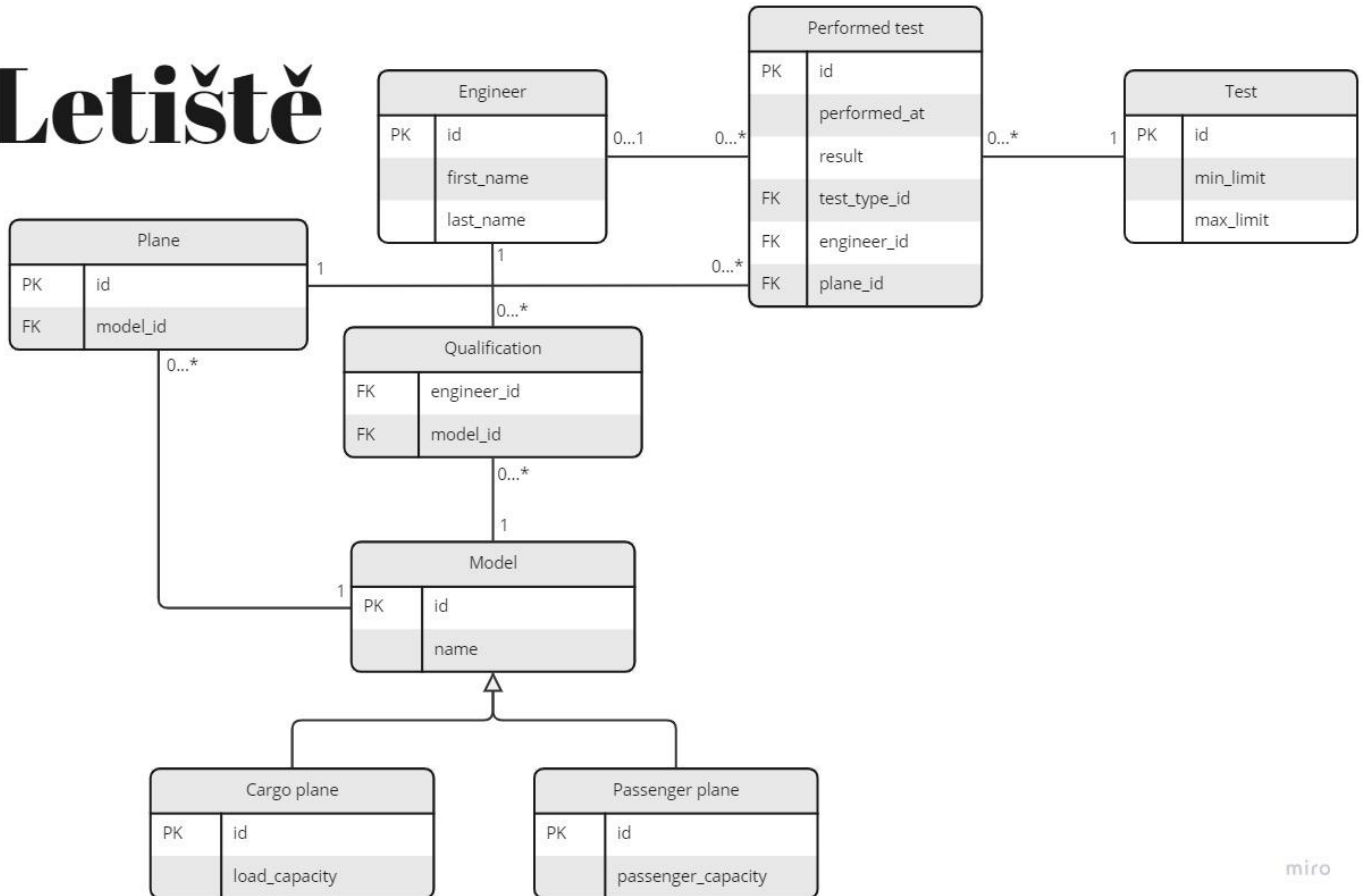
Letiště

Performed test

| | |
|---|---|
| PK | id |
| | performed_at |
| | result |
| FK | test_type_id |
| FK | engineer_id |
| FK | plane_id |

Engineer

| | |
|---|---|
| PK | id |
| | first_name |
| | last_name |

Test

| | |
|---|---|
| PK | id |
| | min_limit |
| | max_limit |

0...1
0...*
0...*
1

Plane

| | |
|---|---|
| PK | id |
| FK | model_id |

1
1
0...*
0...*

Qualification

| | |
|---|---|
| FK | engineer_id |
| FK | model_id |

0...*
0...*
1

Model

| | |
|---|---|
| PK | id |
| | name |

1

Cargo plane

| | |
|---|---|
| PK | id |
| | load_capacity |

Passenger plane

| | |
|---|---|
| PK | id |
| | passenger_capacity |

miro